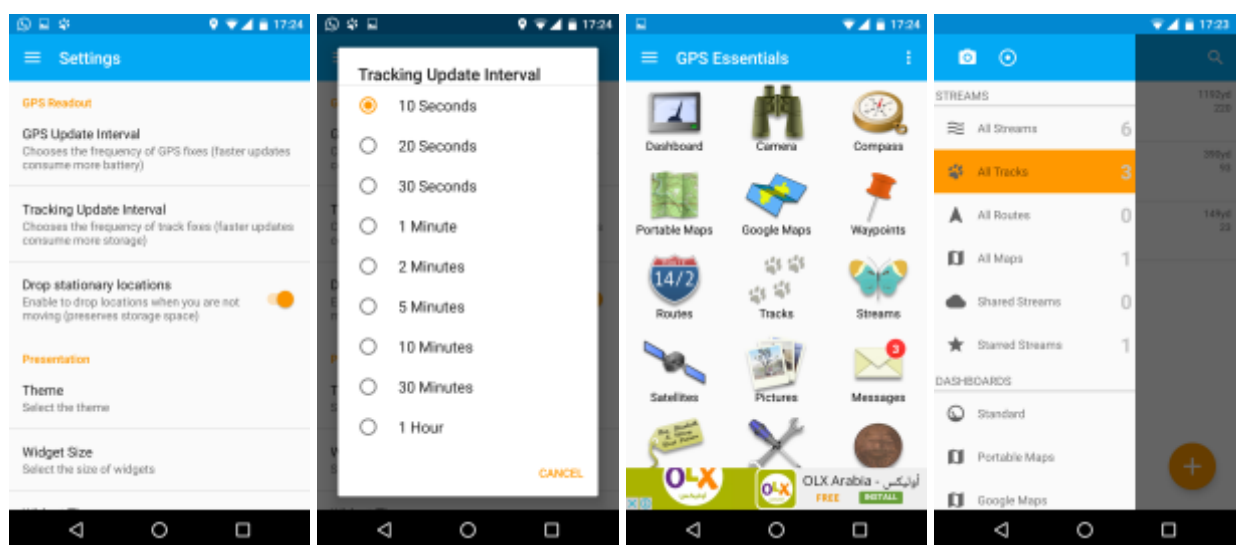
17:24

Settings

GPS Readout

GPS Update Interval
Chooses the frequency of GPS fixes (faster updates consume more battery)

Tracking Update Interval
Chooses the frequency of track fixes (faster updates consume more storage)

Drop stationary locations
Enable to drop locations when you are not moving (preserves storage space)

Presentation

Theme
Select the theme

Widget Size
Select the size of widgets

17:24

Tracking Update Interval

10 Seconds
20 Seconds
30 Seconds
1 Minute
2 Minutes
5 Minutes
10 Minutes
30 Minutes
1 Hour

CANCEL

17:24

GPS Essentials

Dashboard
Camera
Compass
Portable Maps
Google Maps
Waypoints
14/2
Routes
Tracks
Streams
Satellites
Pictures
3
Messages

OLX
OLX Arabia - أوليكس
FREE
INSTALL

17:23

STREAMS
All Streams 6
All Tracks 3
All Routes 0
All Maps 1
Shared Streams 0
Starred Streams 1
DASHBOARDS
Standard
Portable Maps
Google Maps

1192yd
228
398yd
98
149yd
23